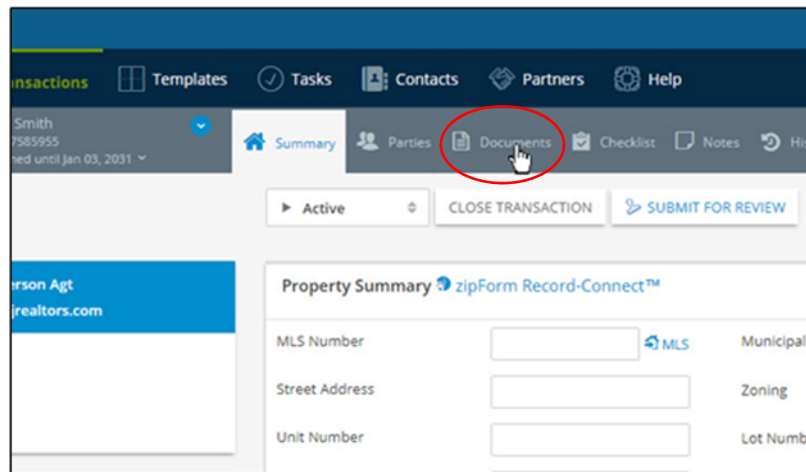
nsactions Templates Tasks Contacts Partners Help

Smith
7585955
hed until Jan 03, 2031

Summary Parties Documents Checklist Notes His

Active CLOSE TRANSACTION SUBMIT FOR REVIEW

erson Agt
jrealtors.com

Property Summary zipForm Record-Connect™

MLS Number MLS Municipal

Street Address Zoning

Unit Number Lot Numb